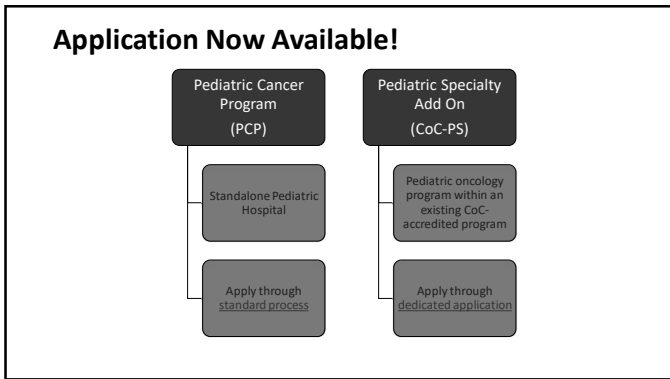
Application Now Available!

Pediatric Cancer Program
(PCP)

Standalone Pediatric Hospital

Apply through standard process

Pediatric Specialty Add On
(CoC-PS)

Pediatric oncology program within an existing CoC-accredited program

Apply through dedicated application